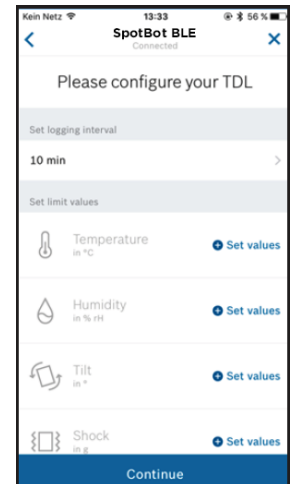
Kein Netz 13:33 56 %

SpotBot BLE
Connected

Please configure your TDL

Set logging interval

10 min

Set limit values

Temperature
in °C
Set values

Humidity
in % rH
Set values

Tilt
in °
Set values

Shock
in g
Set values

Continue